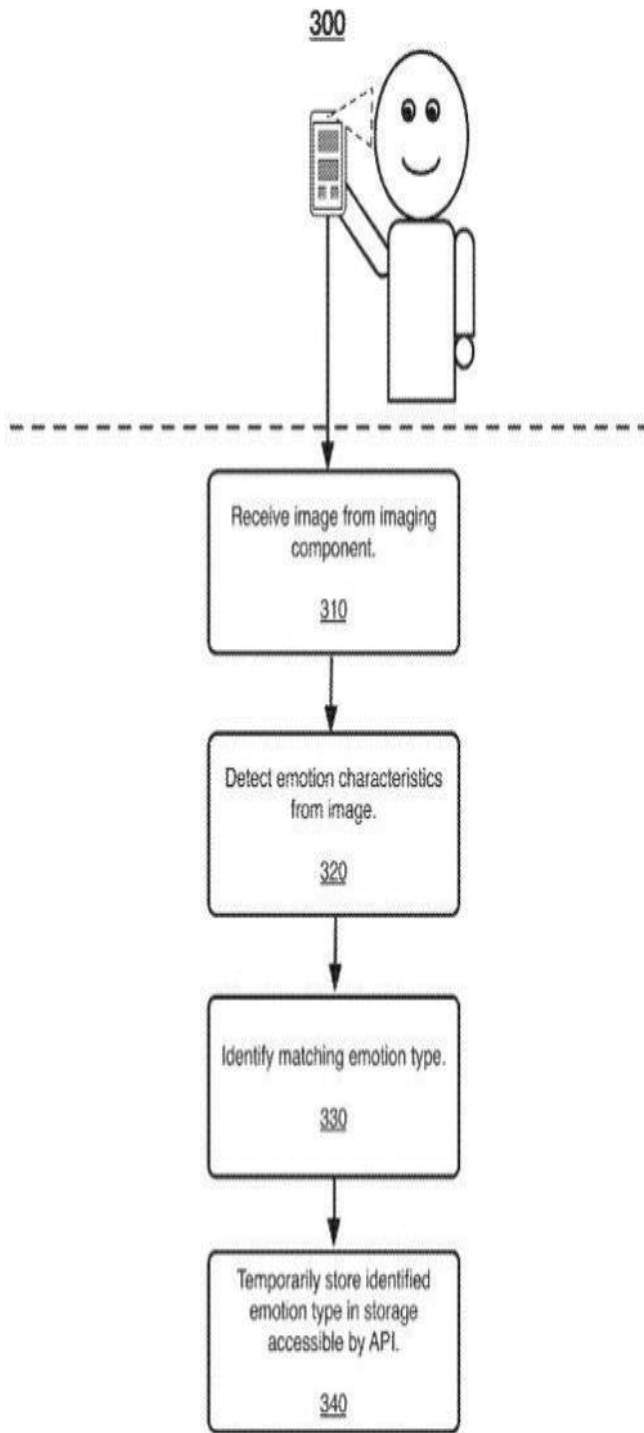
300

Receive image from imaging component.

310

Detect emotion characteristics from image.

320

Identify matching emotion type.

330

Temporarily store identified emotion type in storage accessible by API.

340